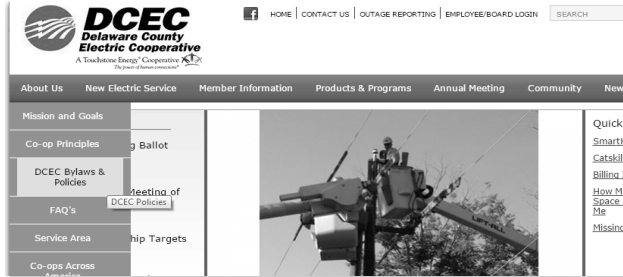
DCEC
Delaware County
Electric Cooperative
A Touchstone Energy® Cooperative
The power of human connections

f HOME | CONTACT US | OUTAGE REPORTING | EMPLOYEE/BOARD LOGIN | SEARCH

About Us | New Electric Service | Member Information | Products & Programs | Annual Meeting | Community | New

Mission and Goals
Co-op Principles
DCEC Bylaws & Policies
FAQ's
Service Area
Co-ops Across America

DCEC Policies

g Ballot

Meeting of

hip Targets

Quick
Smart
Catskil
Billing
How M
Space
Me
Missing